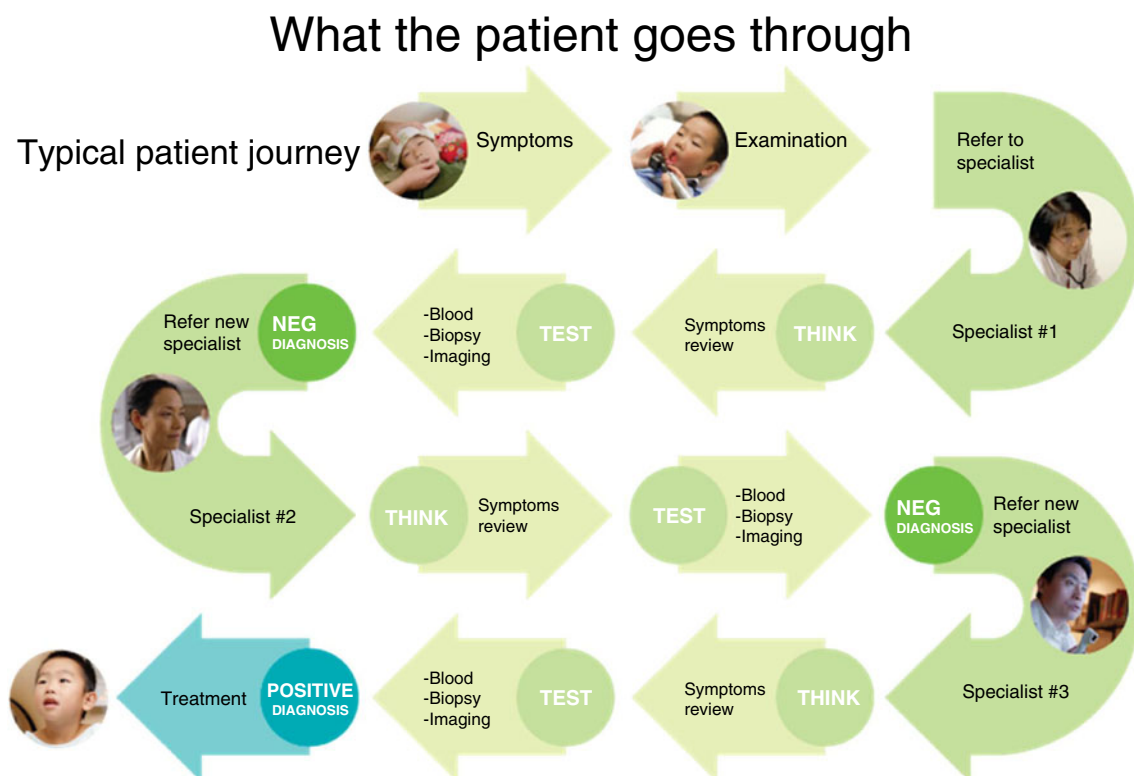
What the patient goes through

Typical patient journey

Symptoms

Examination

Refer to specialist

Specialist #1

THINK

Symptoms review

TEST

-Blood
-Biopsy
-Imaging

NEG DIAGNOSIS

Refer new specialist

Specialist #2

THINK

Symptoms review

TEST

-Blood
-Biopsy
-Imaging

NEG DIAGNOSIS

Refer new specialist

Specialist #3

THINK

Symptoms review

TEST

-Blood
-Biopsy
-Imaging

POSITIVE DIAGNOSIS

Treatment